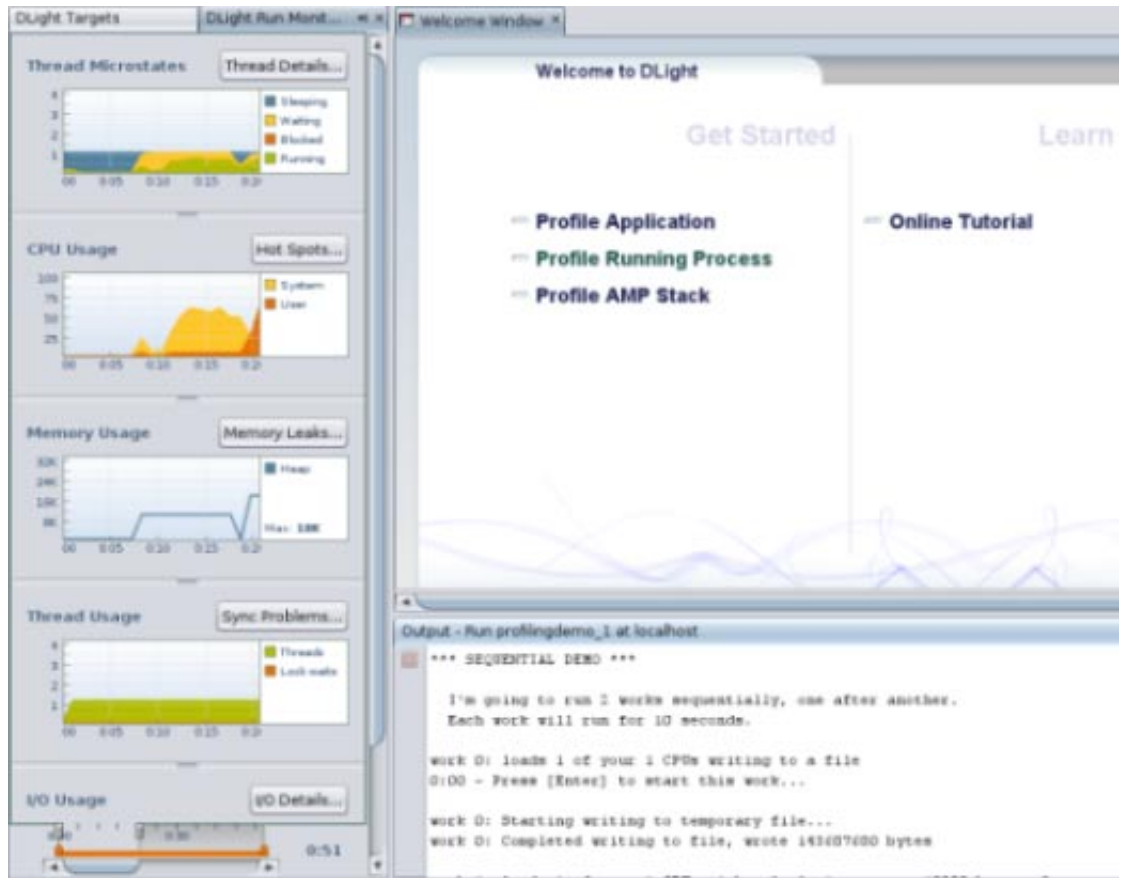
DLight Targets | DLight Run Monit... | Welcome Window

Thread Microstates
Thread Details...
4
3
2
1
Sleeping
Waiting
Blocked
Running
00 0:05 0:10 0:15 0:20

CPU Usage
Hot Spots...
100
75
50
25
System
User
00 0:05 0:10 0:15 0:20

Memory Usage
Memory Leaks...
32K
24K
16K
8K
Heap
Max: 18K
00 0:05 0:10 0:15 0:20

Thread Usage
Sync Problems...
4
3
2
1
Threads
Lock waits
00 0:05 0:10 0:15 0:20

I/O Usage
I/O Details...
0:51

Welcome to DLight

Get Started

Learn

Profile Application
Profile Running Process
Profile AMP Stack

Online Tutorial

Output - Run profilingdemo_1 at localhost

*** SEQUENTIAL DEMO ***

I'm going to run 2 works sequentially, one after another.
Each work will run for 10 seconds.

work 0: loads 1 of your 1 CPUs writing to a file
0:00 - Press [Enter] to start this work...

work 0: Starting writing to temporary file...
work 0: Completed writing to file, wrote 143607600 bytes